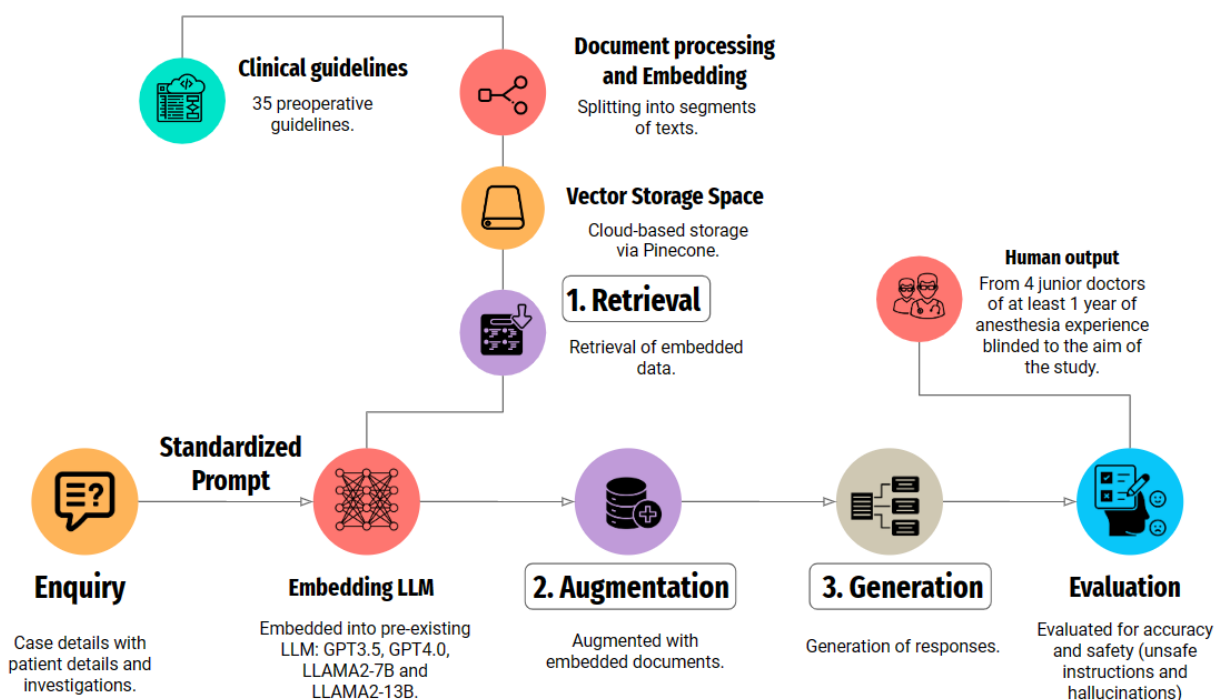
Clinical guidelines

35 preoperative guidelines.

Document processing and Embedding

Splitting into segments of texts.

Vector Storage Space

Cloud-based storage via Pinecone.

1. Retrieval

Retrieval of embedded data.

Human output

From 4 junior doctors of at least 1 year of anesthesia experience blinded to the aim of the study.

Standardized Prompt

Enquiry

Case details with patient details and investigations.

Embedding LLM

Embedded into pre-existing LLM: GPT3.5, GPT4.0, LLAMA2-7B and LLAMA2-13B.

2. Augmentation

Augmented with embedded documents.

3. Generation

Generation of responses.

Evaluation

Evaluated for accuracy and safety (unsafe instructions and hallucinations)